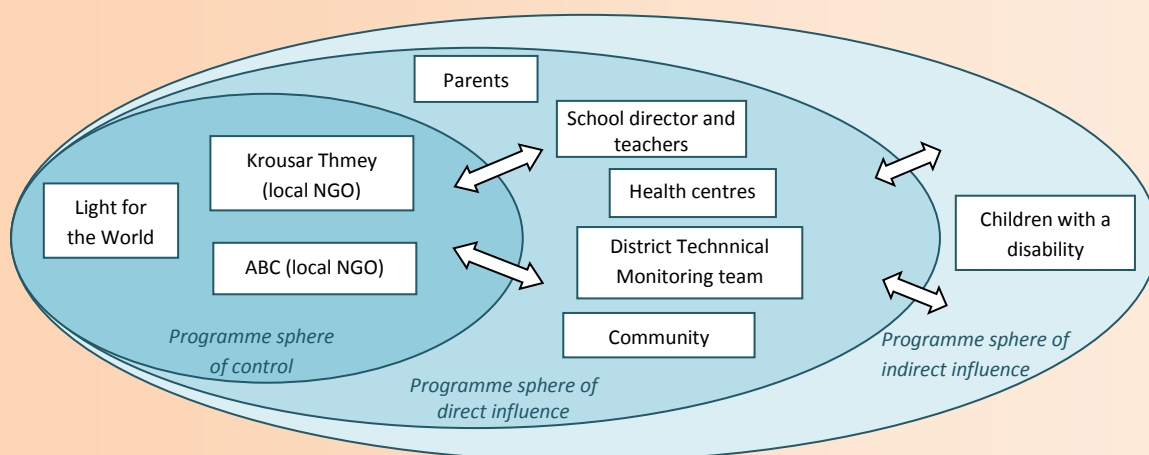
Parents

School director and teachers

Krousar Thmey (local NGO)

Health centres

Light for the World

Children with a disability

ABC (local NGO)

District Technnical Monitoring team

Community

Programme sphere of control

Programme sphere of direct influence

Programme sphere of indirect influence